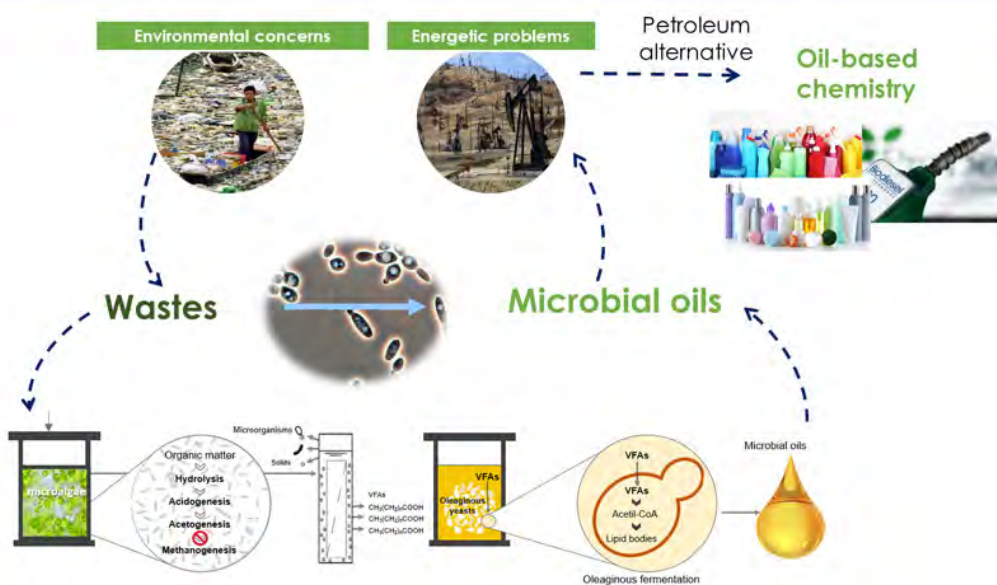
Environmental concerns

Energetic problems

Petroleum alternative

Oil-based chemistry

Biodiesel

Wastes

Microbial oils

microalgae

Organic matter

Hydrolysis

Acidogenesis

Acetogenesis

Methanogenesis

Microorganisms

Solids

VFAs

$CH_3(CH_2)_nCOOH$

$CH_3(CH_2)_nCOOH$

$CH_3(CH_2)_nCOOH$

VFAs

Oleaginous yeasts

VFAs

VFAs

Acetil-CoA

Lipid bodies

Microbial oils

Oleaginous fermentation